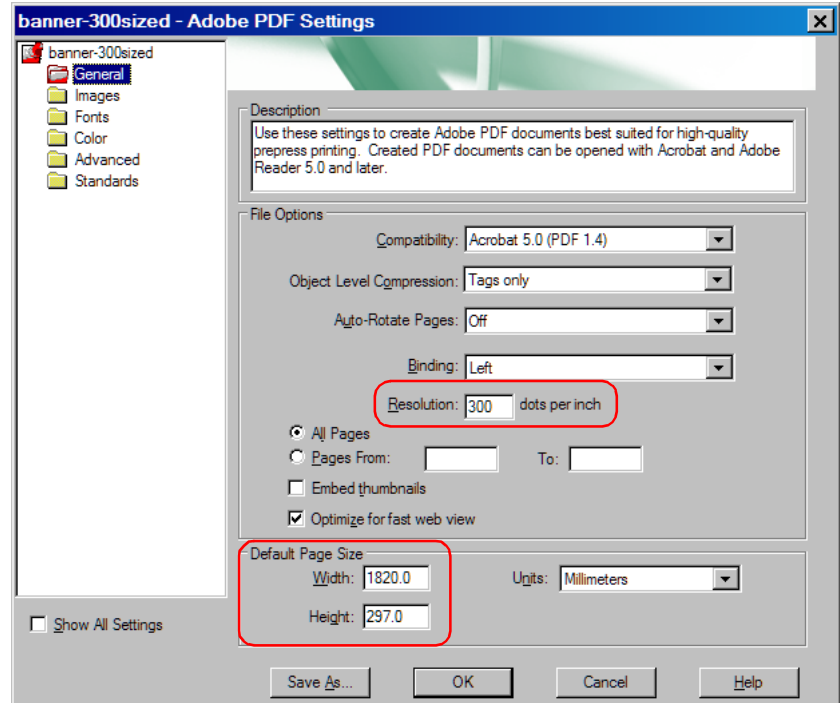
banner-300sized - Adobe PDF Settings

banner-300sized
General
Images
Fonts
Color
Advanced
Standards

Description
Use these settings to create Adobe PDF documents best suited for high-quality prepress printing. Created PDF documents can be opened with Acrobat and Adobe Reader 5.0 and later.

File Options
Compatibility: Acrobat 5.0 (PDF 1.4)
Object Level Compression: Tags only
Auto-Rotate Pages: Off
Binding: Left
Resolution: 300 dots per inch
All Pages
Pages From: To:
Embed thumbnails
Optimize for fast web view

Default Page Size
Width: 1820.0
Units: Millimeters
Height: 297.0

Show All Settings

Save As...
OK
Cancel
Help